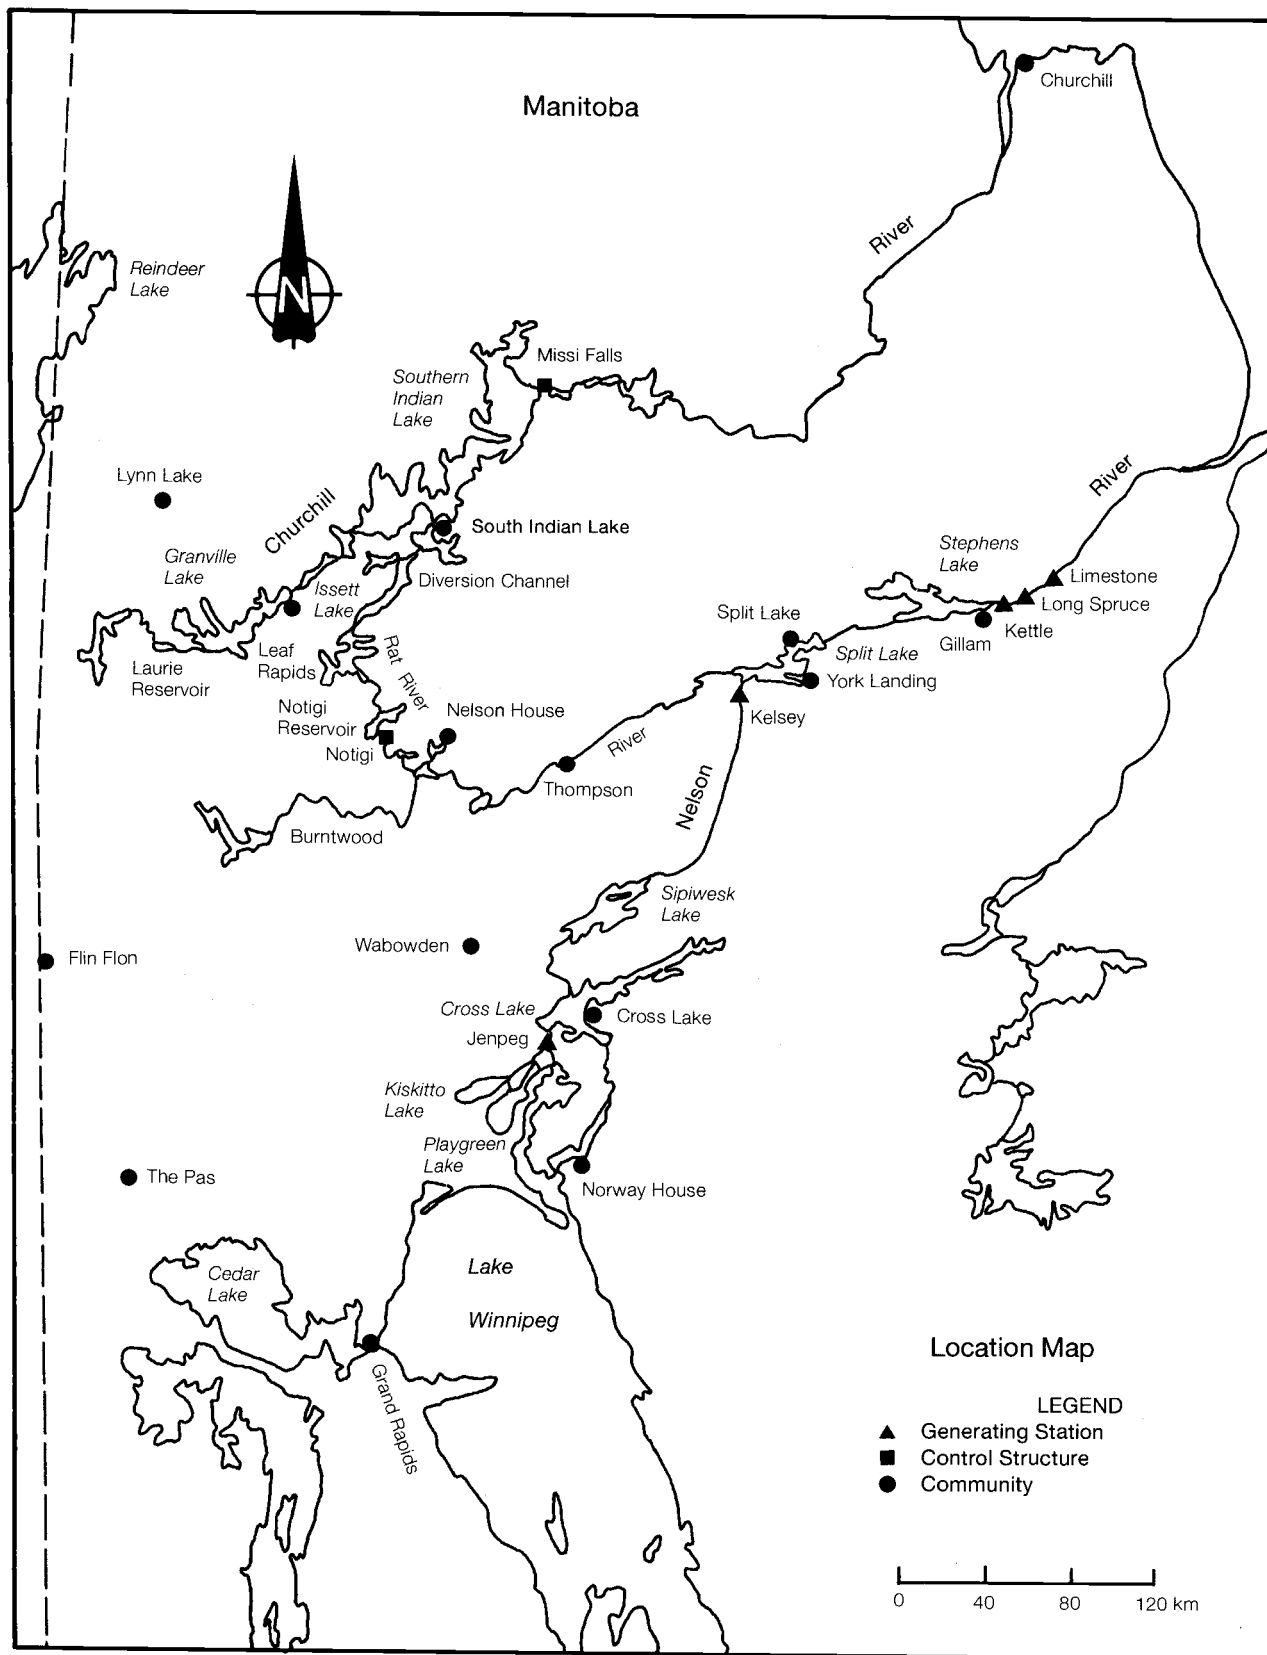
Manitoba

Churchill

River

N

Reindeer Lake

Missi Falls

Southern Indian Lake

Lynn Lake

Churchill

South Indian Lake

Granville Lake

Issett Lake

Diversion Channel

River

Stephens Lake

Limestone

Long Spruce

Kettle

Gillam

Split Lake

Split Lake

York Landing

Laurie Reservoir

Leaf Rapids

Rat River

Notigi Reservoir

Notigi

Nelson House

Kelsey

River

Thompson

Nelson

Burntwood

Sipiwesk Lake

Wabowden

Flin Flon

Cross Lake

Cross Lake

Jenpeg

Kiskitto Lake

Playgreen Lake

The Pas

Norway House

Cedar Lake

Lake

Winnipeg

Grand Rapids

Location Map

LEGEND
▲ Generating Station
■ Control Structure
● Community

0 40 80 120 km